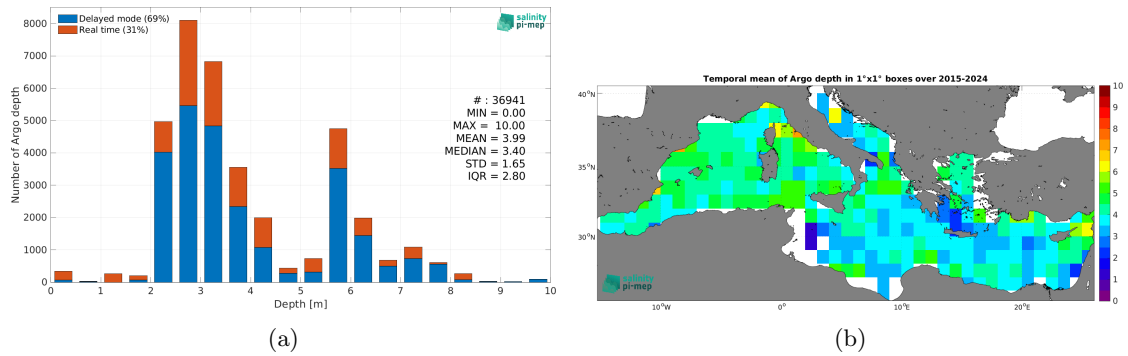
Delayed mode (69%)
Real time (31%)

salinity pi-mep

Number of Argo depth

8000
7000
6000
5000
4000
3000
2000
1000
0

# : 36941
MIN = 0.00
MAX = 10.00
MEAN = 3.99
MEDIAN = 3.40
STD = 1.65
IQR = 2.80

0 1 2 3 4 5 6 7 8 9 10
Depth [m]

(a)

Temporal mean of Argo depth in 1°x1° boxes over 2015-2024

40°N
35°N
30°N

10°W 0° 10°E 20°E

salinity pi-mep

10
9
8
7
6
5
4
3
2
1
0

(b)